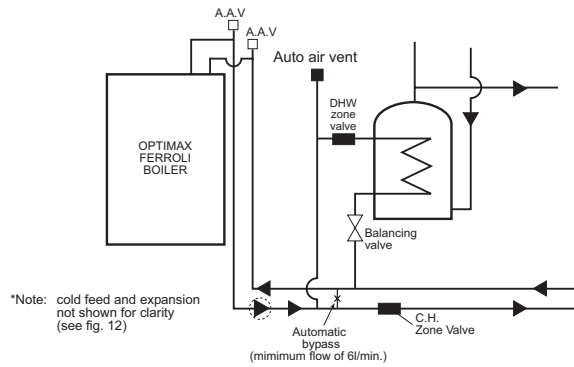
A.A.V

A.A.V

Auto air vent

OPTIMAX FERROLI BOILER

DHW zone valve

Balancing valve

*Note: cold feed and expansion not shown for clarity (see fig. 12)

Automatic bypass (mimimum flow of 6l/min.)

C.H. Zone Valve